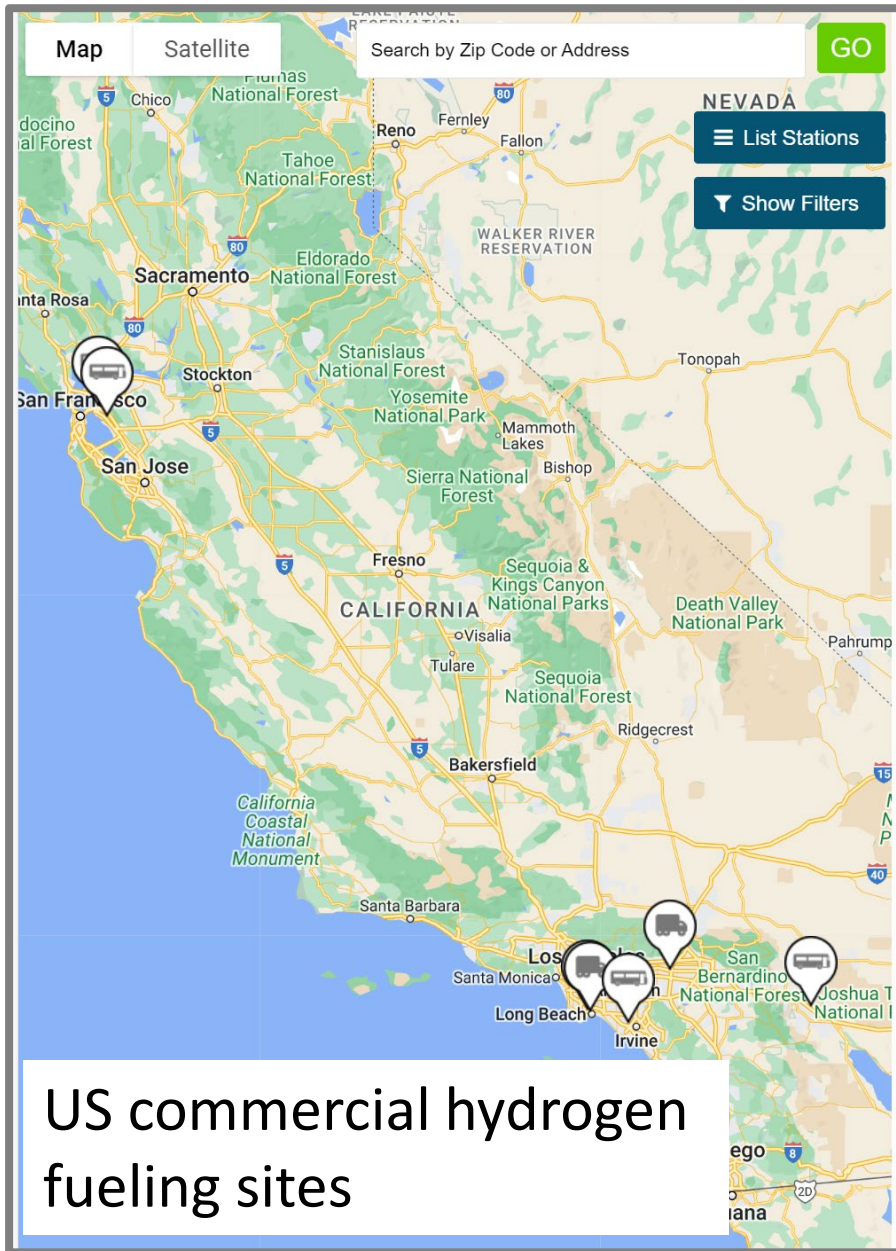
Map Satellite

Search by Zip Code or Address

GO

List Stations

Show Filters

LAKE PAIUTE RESERVATION

Plumas National Forest

5

Chico

docino al Forest

80

Reno

Fernley

Fallon

NEVADA

Tahoe National Forest

WALKER RIVER RESERVATION

80

Sacramento

Eldorado National Forest

nta Rosa

80

Stanislaus National Forest

Tonopah

Stockton

San Francisco

5

Yosemite National Park

Mammoth Lakes

San Jose

Bishop

Sierra National Forest

5

Fresno

Sequoia & Kings Canyon National Parks

CALIFORNIA

Visalia

Death Valley National Park

Pahrump

Tulare

Sequoia National Forest

Ridgecrest

5

Bakersfield

15

California Coastal National Monument

40

Santa Barbara

Los

Santa Monica

San Bernardino National Forest

Joshua T National P

Long Beach

Irvine

ego

8

2D

ana

US commercial hydrogen fueling sites